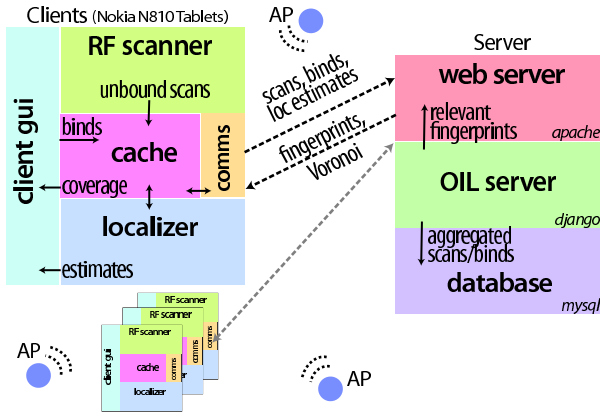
Clients (Nokia N810 Tablets)

AP

client gui

RF scanner

unbound scans

binds

cache

comms

coverage

localizer

estimates

scans, binds, loc estimates

fingerprints, Voronoi

Server

web server

relevant fingerprints

apache

OIL server

django

aggregated scans/binds

database

mysql

RF scanner

RF scanner

RF scanner

client gui

cache

comms

comms

comms

localizer

AP

AP